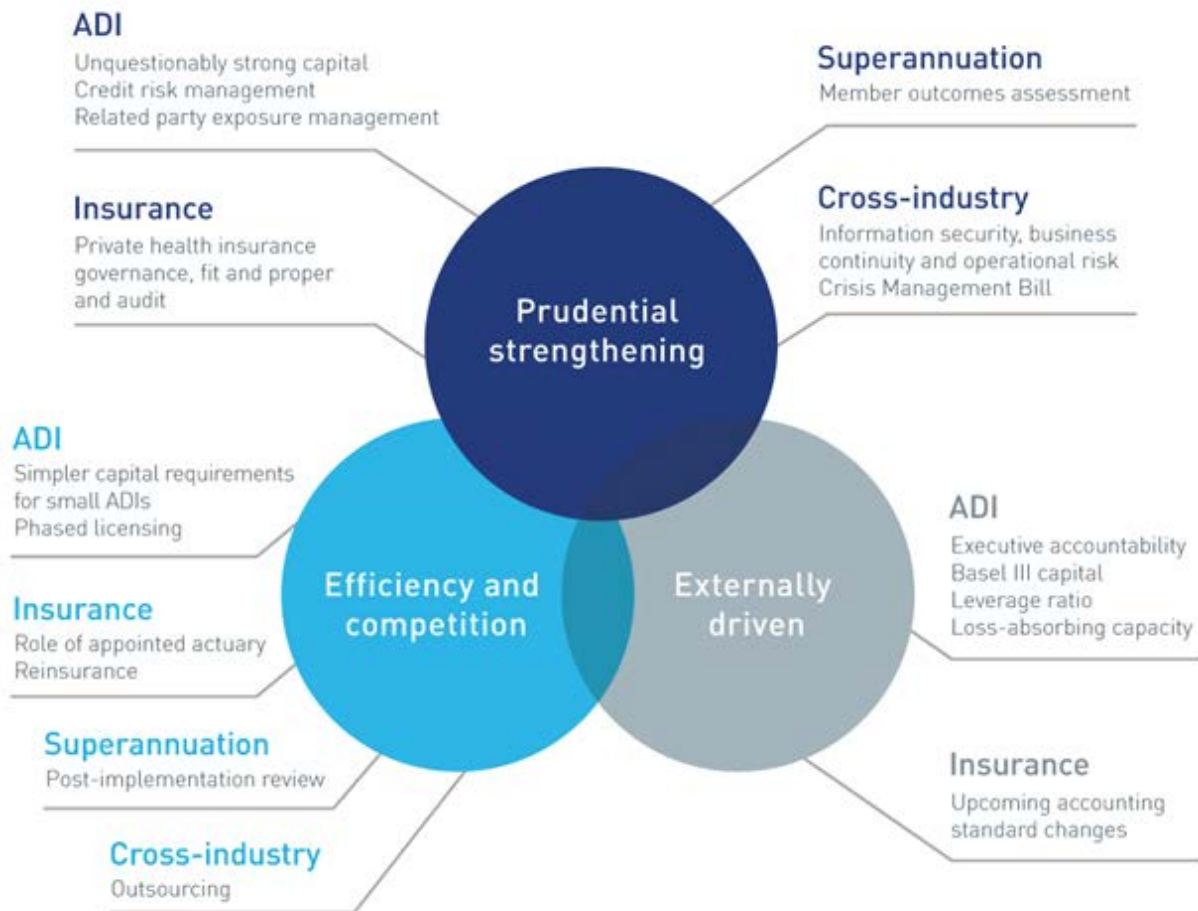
ADI
Unquestionably strong capital
Credit risk management
Related party exposure management

Insurance
Private health insurance governance, fit and proper and audit

Superannuation
Member outcomes assessment

Cross-industry
Information security, business continuity and operational risk
Crisis Management Bill

Prudential strengthening

ADI
Simpler capital requirements for small ADIs
Phased licensing

Insurance
Role of appointed actuary
Reinsurance

Superannuation
Post-implementation review

Cross-industry
Outsourcing

Efficiency and competition

Externally driven

ADI
Executive accountability
Basel III capital
Leverage ratio
Loss-absorbing capacity

Insurance
Upcoming accounting standard changes